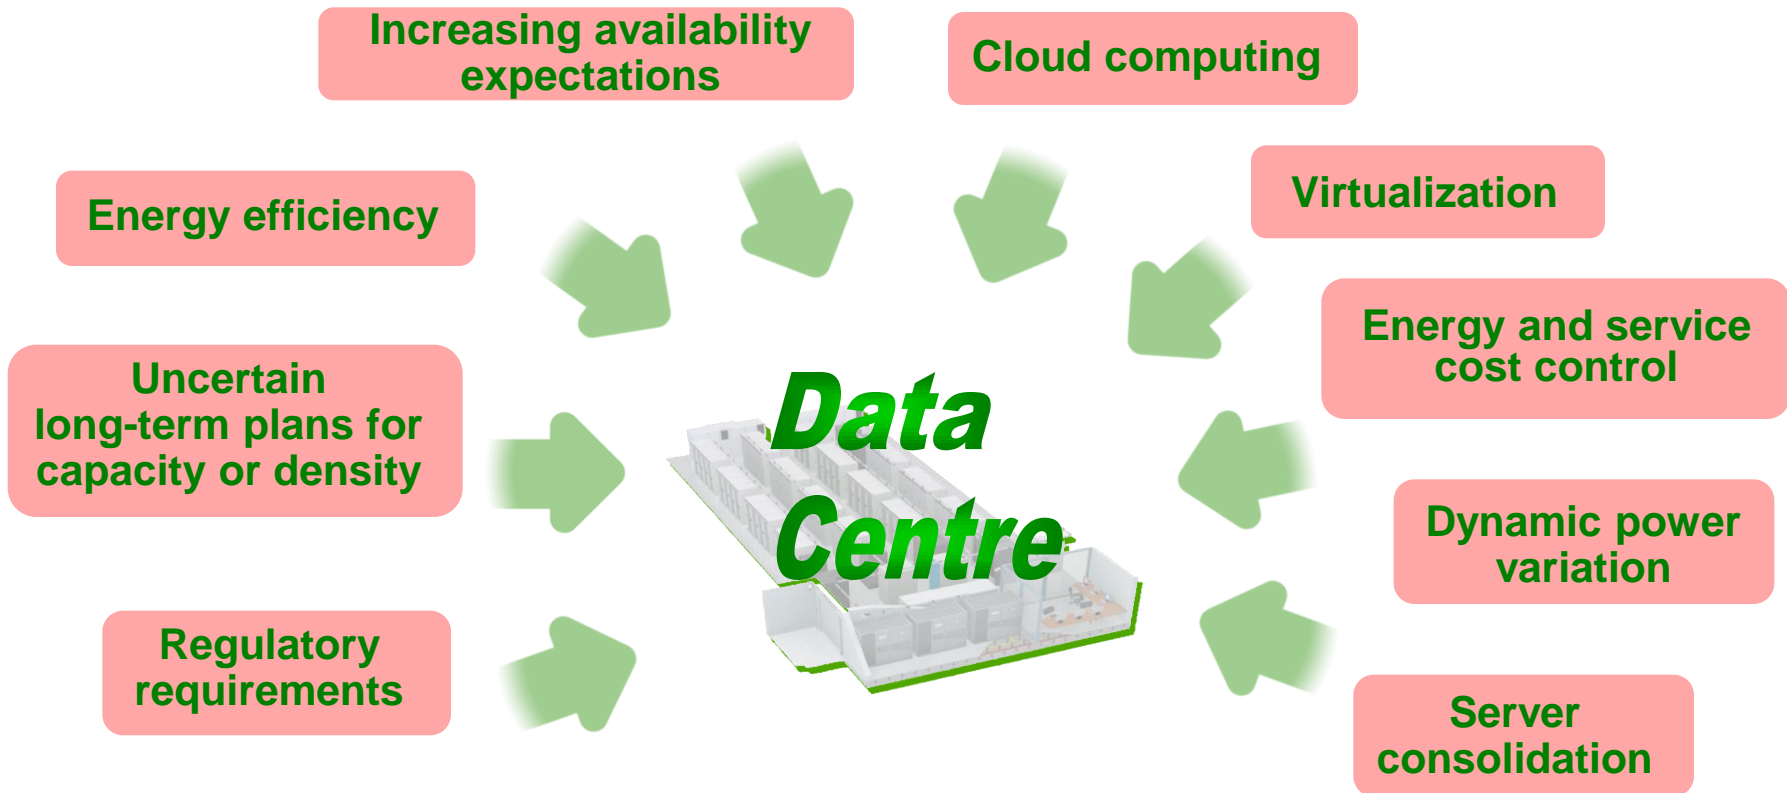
Increasing availability expectations

Cloud computing

Energy efficiency

Virtualization

Energy and service cost control

Uncertain long-term plans for capacity or density

Data Centre

Dynamic power variation

Regulatory requirements

Server consolidation